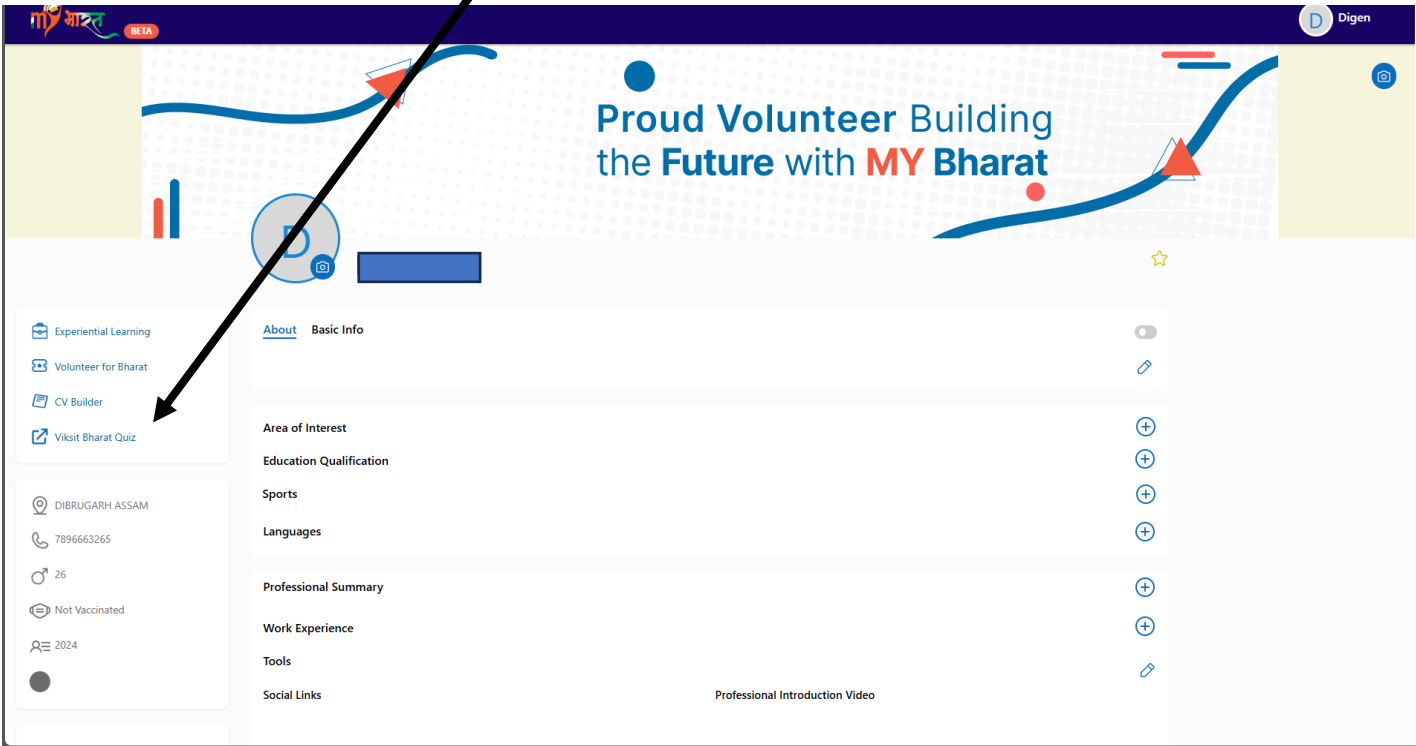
माय भारत BETA

D Digen

Proud Volunteer Building the Future with MY Bharat

D

About Basic Info

Experiential Learning

Volunteer for Bharat

CV Builder

Viksit Bharat Quiz

DIBRUGARH ASSAM

7896663265

26

Not Vaccinated

2024

Area of Interest

Education Qualification

Sports

Languages

Professional Summary

Work Experience

Tools

Social Links

Professional Introduction Video